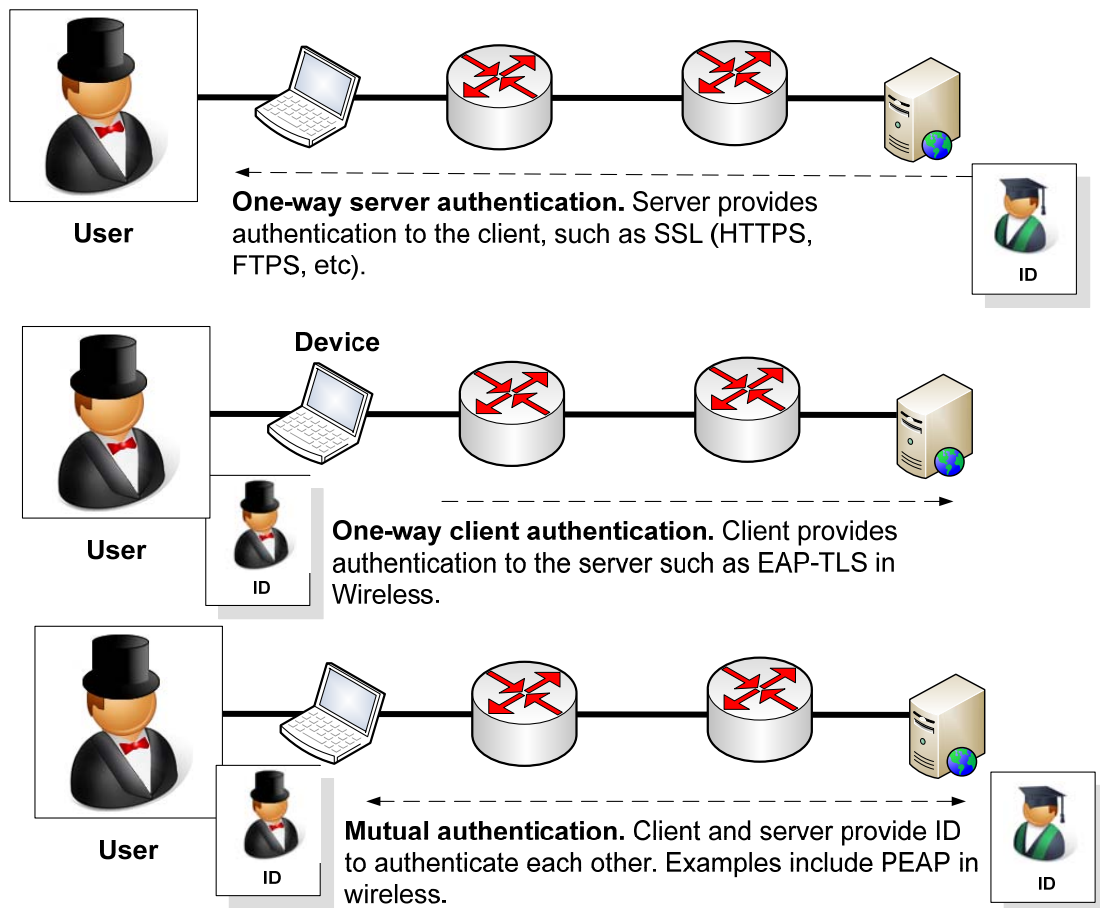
User

One-way server authentication. Server provides authentication to the client, such as SSL (HTTPS, FTPS, etc).

ID

Device

User

ID

One-way client authentication. Client provides authentication to the server such as EAP-TLS in Wireless.

User

ID

Mutual authentication. Client and server provide ID to authenticate each other. Examples include PEAP in wireless.

ID